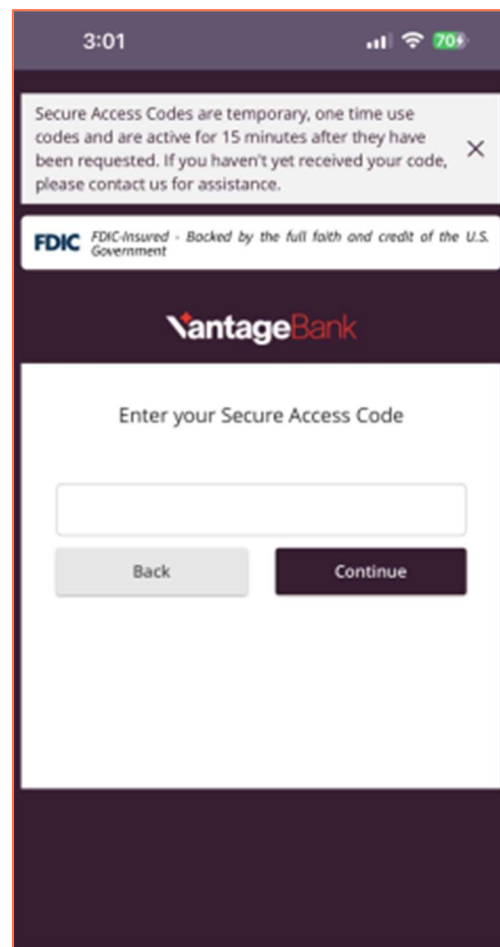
3:01

70

Secure Access Codes are temporary, one time use codes and are active for 15 minutes after they have been requested. If you haven't yet received your code, please contact us for assistance.

×

FDIC FDIC-Insured - Backed by the full faith and credit of the U.S. Government

VantageBank

Enter your Secure Access Code

Back

Continue